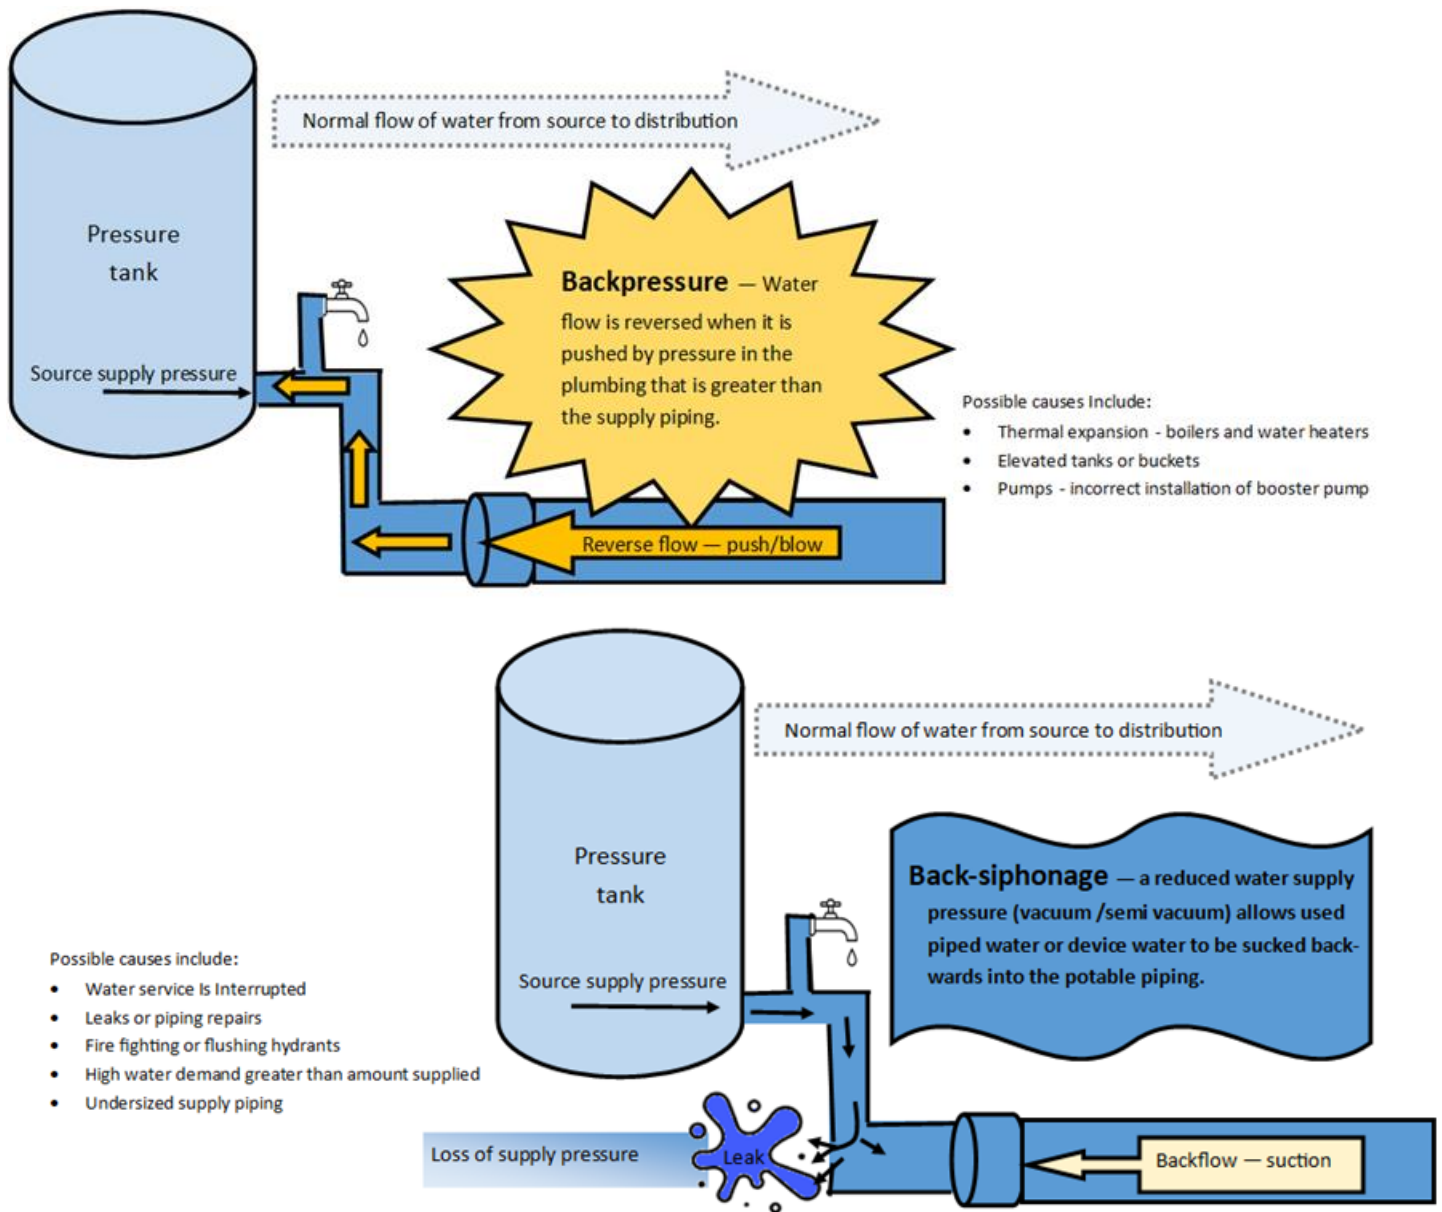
Pressure tank

Normal flow of water from source to distribution

Backpressure — Water flow is reversed when it is pushed by pressure in the plumbing that is greater than the supply piping.

Source supply pressure

Possible causes Include:

- Thermal expansion - boilers and water heaters
- Elevated tanks or buckets
- Pumps - incorrect installation of booster pump

Reverse flow — push/blow

Pressure tank

Normal flow of water from source to distribution

Back-siphonage — a reduced water supply pressure (vacuum /semi vacuum) allows used piped water or device water to be sucked backwards into the potable piping.

Source supply pressure

Possible causes include:

- Water service Is Interrupted
- Leaks or piping repairs
- Fire fighting or flushing hydrants
- High water demand greater than amount supplied
- Undersized supply piping

Loss of supply pressure

Leak

Backflow — suction